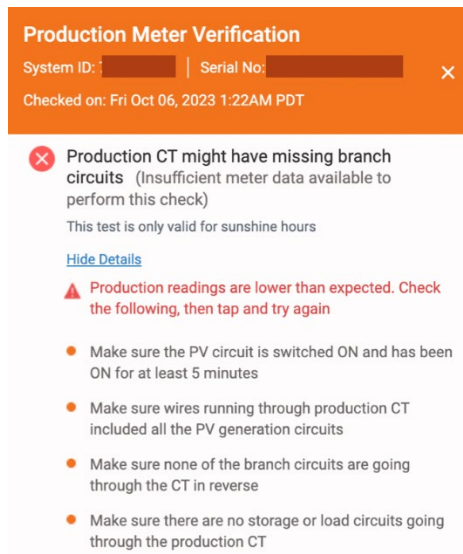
Production Meter Verification

System ID: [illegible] | Serial No: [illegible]

Checked on: Fri Oct 06, 2023 1:22AM PDT

Production CT might have missing branch circuits (Insufficient meter data available to perform this check)

This test is only valid for sunshine hours

Hide Details

Production readings are lower than expected. Check the following, then tap and try again

Make sure the PV circuit is switched ON and has been ON for at least 5 minutes

Make sure wires running through production CT included all the PV generation circuits

Make sure none of the branch circuits are going through the CT in reverse

Make sure there are no storage or load circuits going through the production CT